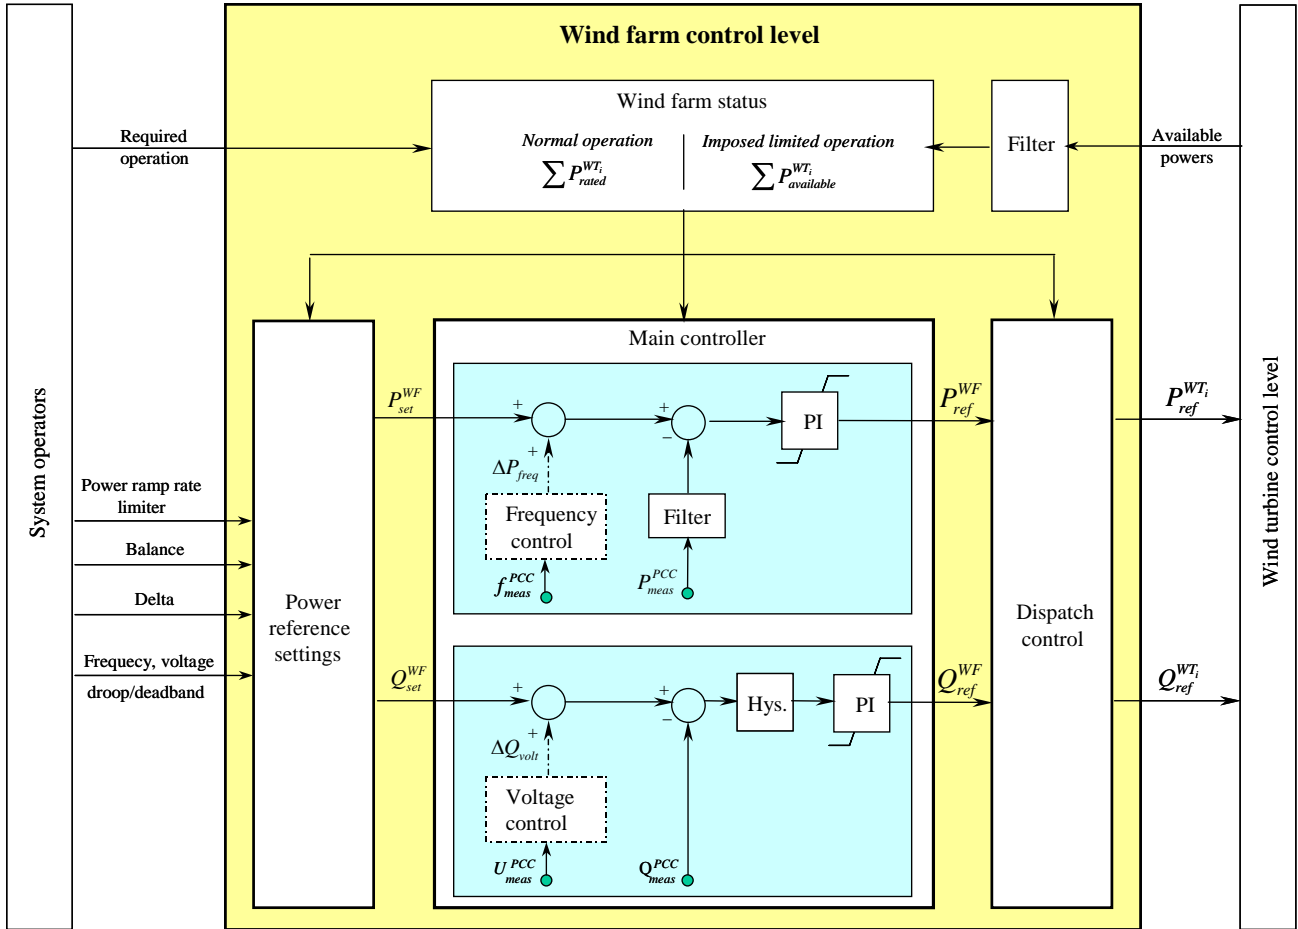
Wind farm control level

System operators

Required operation

Wind farm status

Normal operation

$\sum P^{WT_i}_{rated}$

Imposed limited operation

$\sum P^{WT_i}_{available}$

Filter

Available powers

Wind turbine control level

Power ramp rate limiter

Balance

Delta

Frequecy, voltage droop/deadband

Power reference settings

$P^{WF}_{set}$

$Q^{WF}_{set}$

Main controller

+

+

$\Delta P_{freq}$

+

−

PI

Frequency control

$f^{PCC}_{meas}$

Filter

$P^{PCC}_{meas}$

+

+

$\Delta Q_{volt}$

+

−

Hys.

PI

Voltage control

$U^{PCC}_{meas}$

$Q^{PCC}_{meas}$

$P^{WF}_{ref}$

$Q^{WF}_{ref}$

Dispatch control

$P^{WT_i}_{ref}$

$Q^{WT_i}_{ref}$